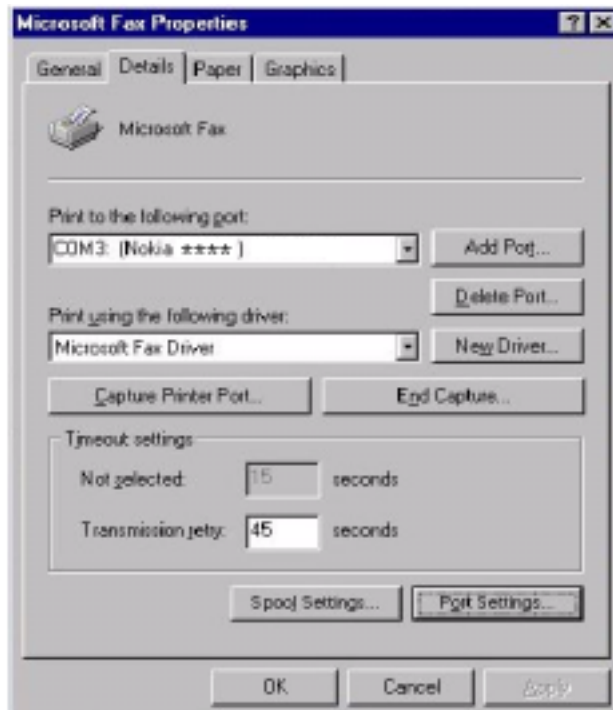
Microsoft Fax Properties

? ×

General | Details | Paper | Graphics

Microsoft Fax

Print to the following port:

COM3: (Nokia ****)

Add Port...

Delete Port...

Print using the following driver:

Microsoft Fax Driver

New Driver...

Capture Printer Port...

End Capture...

Timeout settings

Not selected: 15 seconds

Transmission retry: 45 seconds

Spool Settings...

Port Settings...

OK

Cancel

Apply